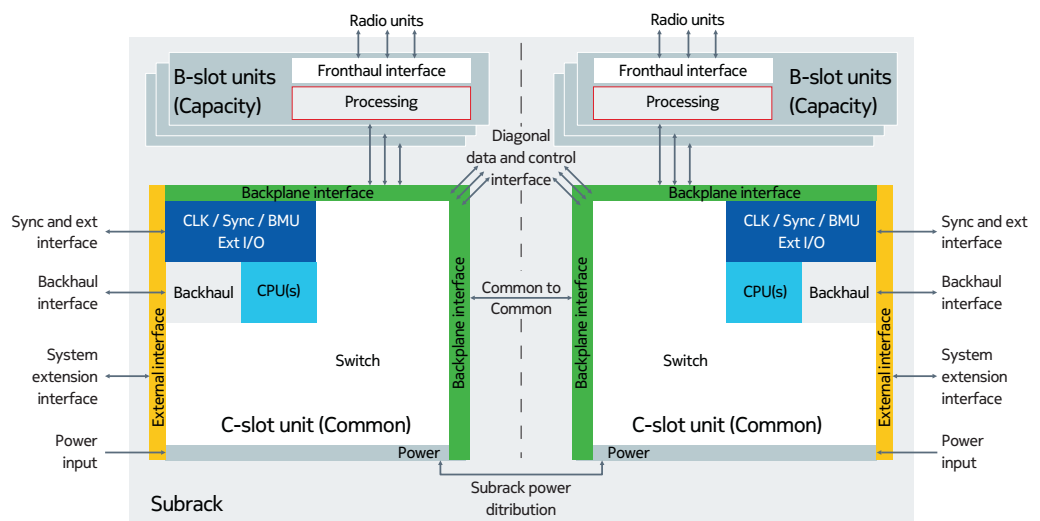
Radio units

Fronthaul interface

B-slot units (Capacity)

Processing

Radio units

Fronthaul interface

B-slot units (Capacity)

Processing

Diagonal data and control interface

Backplane interface

Backplane interface

Sync and ext interface

CLK / Sync / BMU Ext I/O

CLK / Sync / BMU Ext I/O

Sync and ext interface

Backhaul interface

Backhaul

CPU(s)

Common to Common

CPU(s)

Backhaul

Backhaul interface

External interface

Backplane interface

Backplane interface

External interface

System extension interface

Switch

Switch

System extension interface

C-slot unit (Common)

C-slot unit (Common)

Power input

Power

Power

Power input

Subrack

Subrack power ditribution